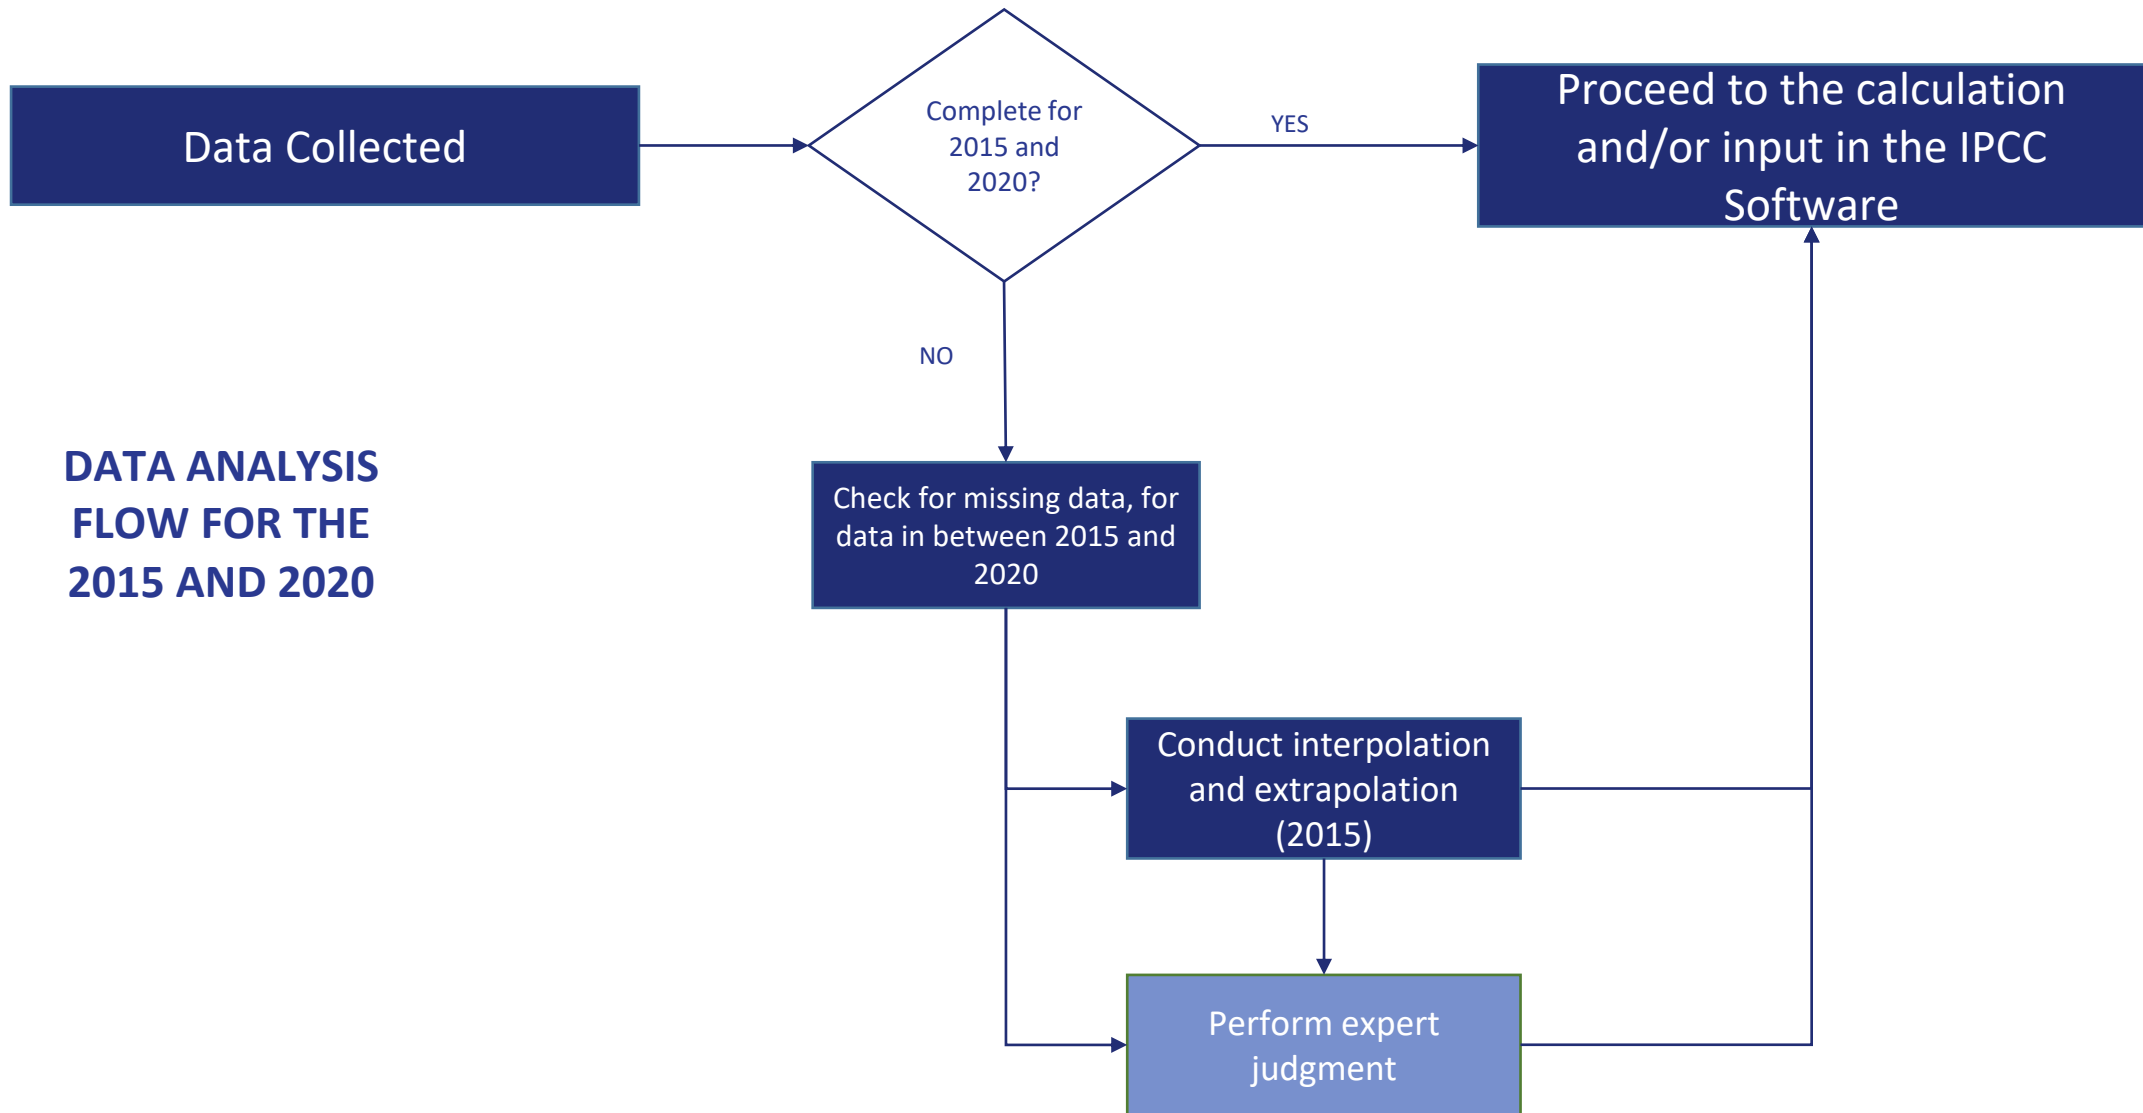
Data Collected

Complete for 2015 and 2020?

YES

Proceed to the calculation and/or input in the IPCC Software

NO

DATA ANALYSIS FLOW FOR THE 2015 AND 2020

Check for missing data, for data in between 2015 and 2020

Conduct interpolation and extrapolation (2015)

Perform expert judgment